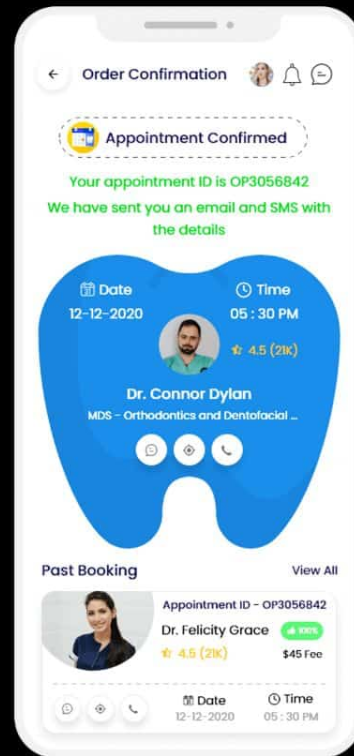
Order Confirmation

Appointment Confirmed

Your appointment ID is OP3056842

We have sent you an email and SMS with the details

Date
12-12-2020

Time
05 : 30 PM

4.5 (21K)

Dr. Connor Dylan

MDS - Orthodontics and Dentofacial ...

Past Booking

View All

Appointment ID - OP3056842

Dr. Felicity Grace

100%

4.5 (21K)

$45 Fee

Date
12-12-2020

Time
05 : 30 PM